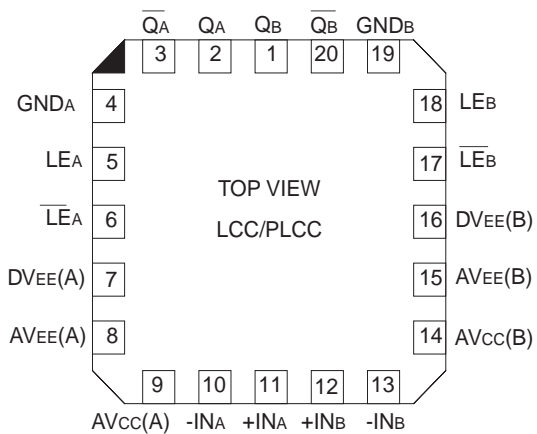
$\overline{Q_A}$ $Q_A$ $Q_B$ $\overline{Q_B}$ $GND_B$
3 2 1 20 19

$GND_A$ 4
$LE_A$ 5
$\overline{LE_A}$ 6
$DV_{EE}(A)$ 7
$AV_{EE}(A)$ 8

18 $LE_B$
17 $\overline{LE_B}$
16 $DV_{EE}(B)$
15 $AV_{EE}(B)$
14 $AV_{CC}(B)$

TOP VIEW

LCC/PLCC

9 10 11 12 13
$AV_{CC}(A)$ $-IN_A$ $+IN_A$ $+IN_B$ $-IN_B$